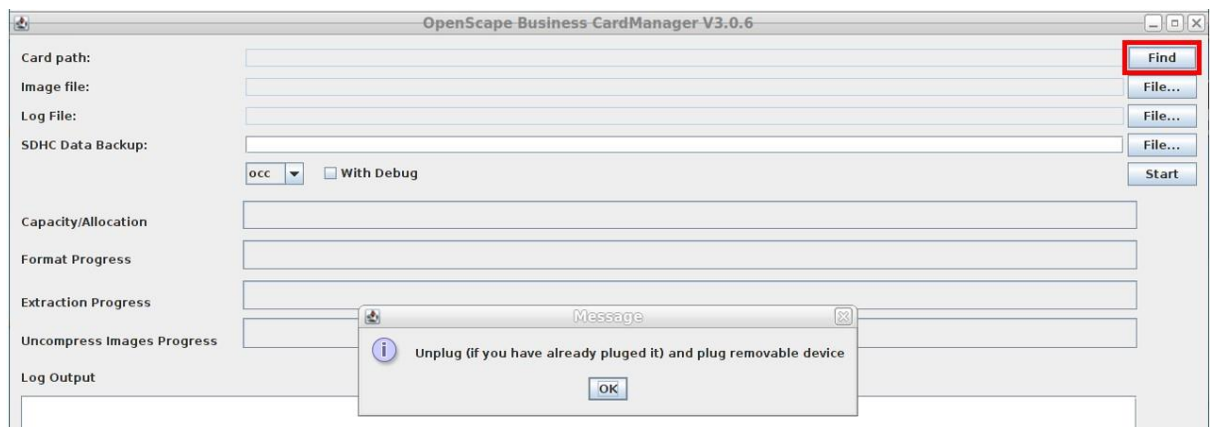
OpenScape Business CardManager V3.0.6

Card path:
Find

Image file:
File...

Log File:
File...

SDHC Data Backup:
File...

occ
With Debug
Start

Capacity/Allocation

Format Progress

Extraction Progress

Uncompress Images Progress

Log Output

Message

Unplug (if you have already pluged it) and plug removable device

OK